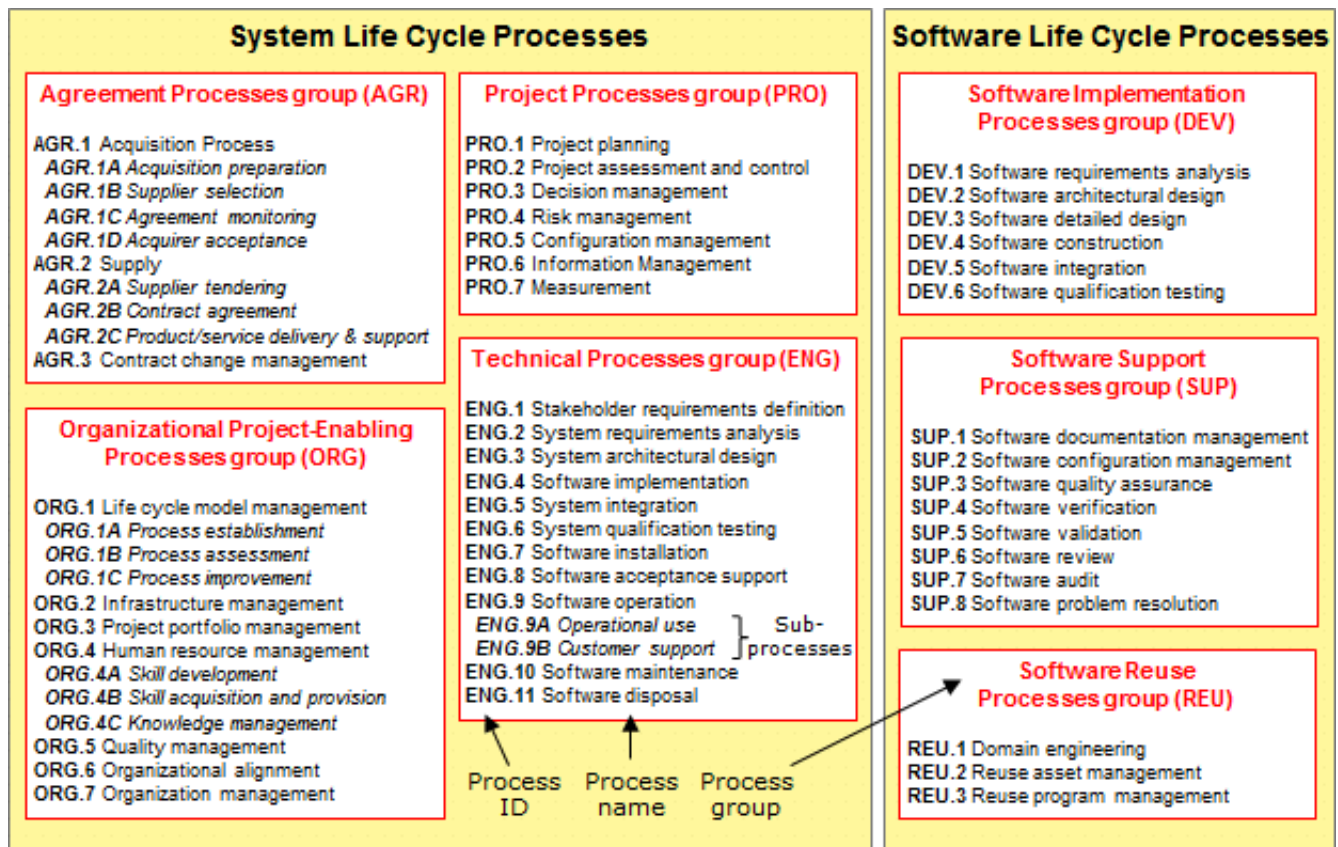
System Life Cycle Processes

Agreement Processes group (AGR)

AGR.1 Acquisition Process
AGR.1A Acquisition preparation
AGR.1B Supplier selection
AGR.1C Agreement monitoring
AGR.1D Acquirer acceptance
AGR.2 Supply
AGR.2A Supplier tendering
AGR.2B Contract agreement
AGR.2C Product/service delivery & support
AGR.3 Contract change management

Organizational Project-Enabling Processes group (ORG)

ORG.1 Life cycle model management
ORG.1A Process establishment
ORG.1B Process assessment
ORG.1C Process improvement
ORG.2 Infrastructure management
ORG.3 Project portfolio management
ORG.4 Human resource management
ORG.4A Skill development
ORG.4B Skill acquisition and provision
ORG.4C Knowledge management
ORG.5 Quality management
ORG.6 Organizational alignment
ORG.7 Organization management

Project Processes group (PRO)

PRO.1 Project planning
PRO.2 Project assessment and control
PRO.3 Decision management
PRO.4 Risk management
PRO.5 Configuration management
PRO.6 Information Management
PRO.7 Measurement

Technical Processes group (ENG)

ENG.1 Stakeholder requirements definition
ENG.2 System requirements analysis
ENG.3 System architectural design
ENG.4 Software implementation
ENG.5 System integration
ENG.6 System qualification testing
ENG.7 Software installation
ENG.8 Software acceptance support
ENG.9 Software operation
ENG.9A Operational use
ENG.9B Customer support
Sub-processes
ENG.10 Software maintenance
ENG.11 Software disposal

Process ID
Process name
Process group

Software Life Cycle Processes

Software Implementation Processes group (DEV)

DEV.1 Software requirements analysis
DEV.2 Software architectural design
DEV.3 Software detailed design
DEV.4 Software construction
DEV.5 Software integration
DEV.6 Software qualification testing

Software Support Processes group (SUP)

SUP.1 Software documentation management
SUP.2 Software configuration management
SUP.3 Software quality assurance
SUP.4 Software verification
SUP.5 Software validation
SUP.6 Software review
SUP.7 Software audit
SUP.8 Software problem resolution

Software Reuse Processes group (REU)

REU.1 Domain engineering
REU.2 Reuse asset management
REU.3 Reuse program management